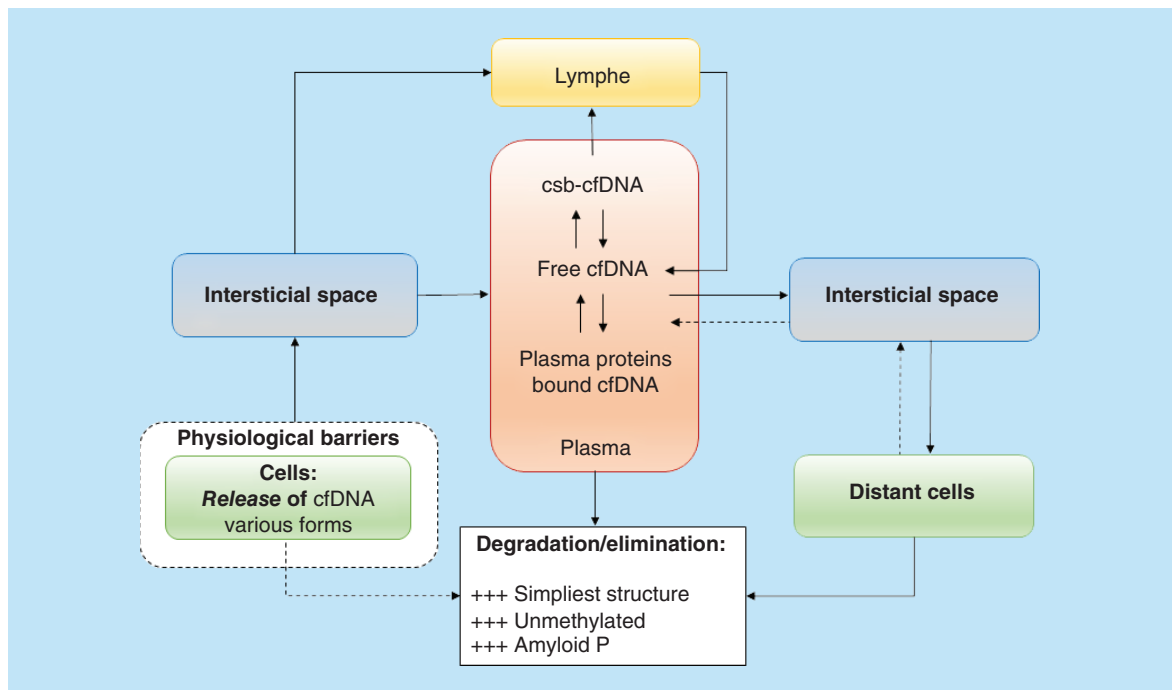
Lymphe

csb-cfDNA

Free cfDNA

Plasma proteins bound cfDNA

Plasma

Intersticial space

Intersticial space

Physiological barriers

Cells:
***Release*** **of** cfDNA various forms

Distant cells

**Degradation/elimination:**

+++ Simpliest structure
+++ Unmethylated
+++ Amyloid P